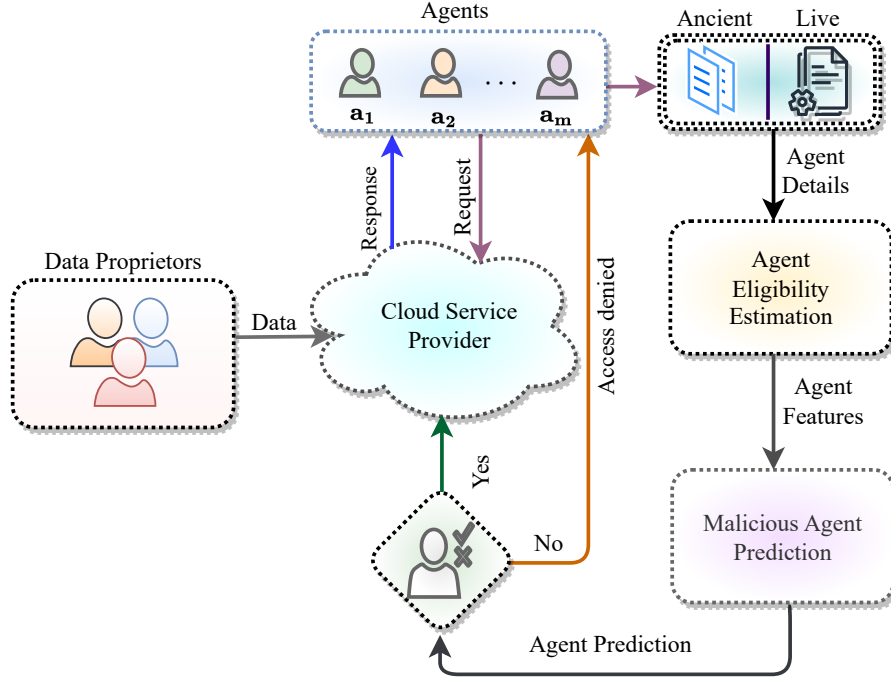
Agents

$\mathbf{a_1}$ $\mathbf{a_2}$ ... $\mathbf{a_m}$

Ancient Live

Agent Details

Response

Request

Access denied

Data Proprietors

Data

Cloud Service Provider

Agent Eligibility Estimation

Agent Features

Yes

Malicious Agent Prediction

No

Agent Prediction